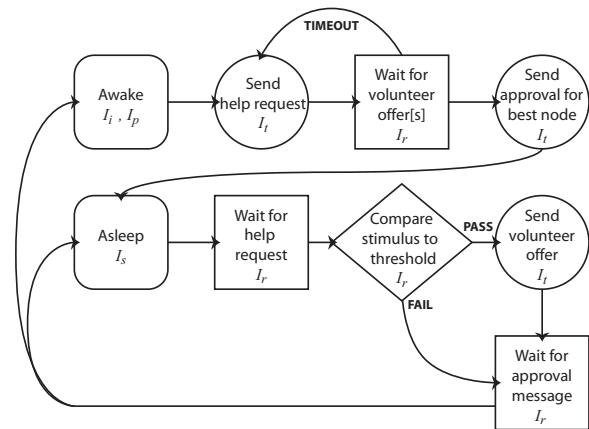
TIMEOUT

Awake
$I_i$ , $I_p$

Send help request
$I_t$

Wait for volunteer offer[s]
$I_r$

Send approval for best node
$I_t$

Asleep
$I_s$

Wait for help request
$I_r$

Compare stimulus to threshold
$I_r$

PASS

Send volunteer offer
$I_t$

FAIL

Wait for approval message
$I_r$